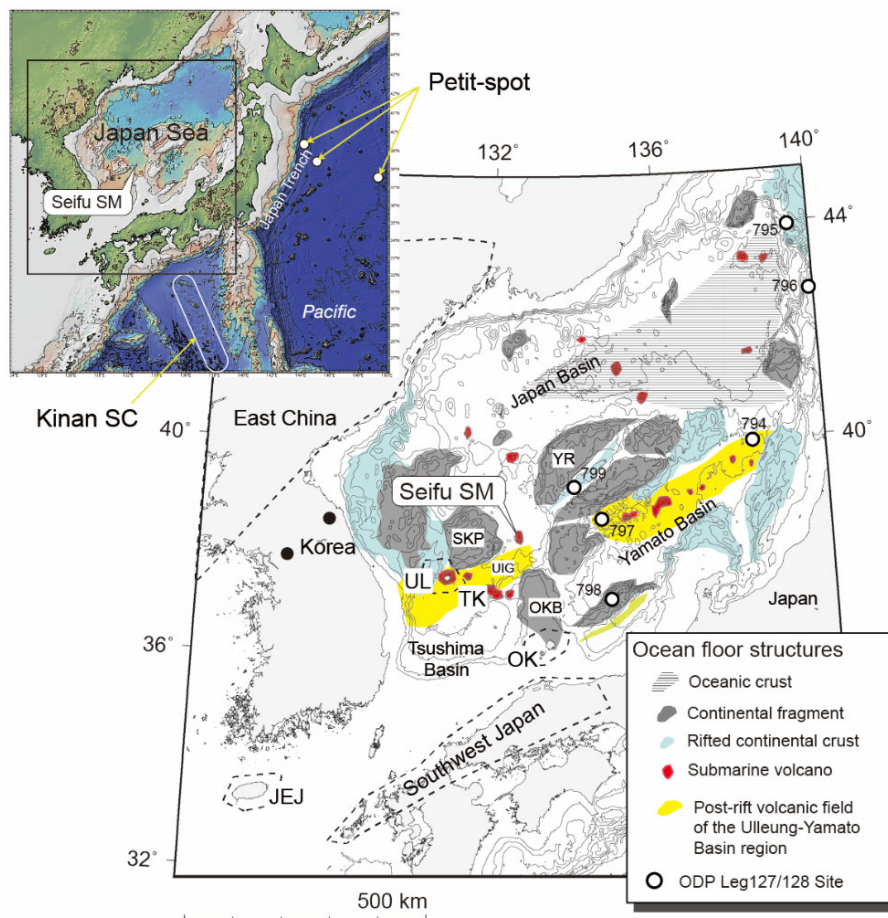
Petit-spot

Japan Sea

Seifu SM

Japan Trench

Pacific

Kinan SC

132°
136°
140°
44°
40°
40°
36°
32°

795
796
794
799
797
798

Japan Basin

East China

YR

Seifu SM

SKP

UIG

Yamato Basin

Korea

UL

TK

OKB

Japan

Tsushima Basin

OK

Southwest Japan

JEJ

500 km

Ocean floor structures

Oceanic crust

Continental fragment

Rifted continental crust

Submarine volcano

Post-rift volcanic field of the Ulleung-Yamato Basin region

ODP Leg127/128 Site